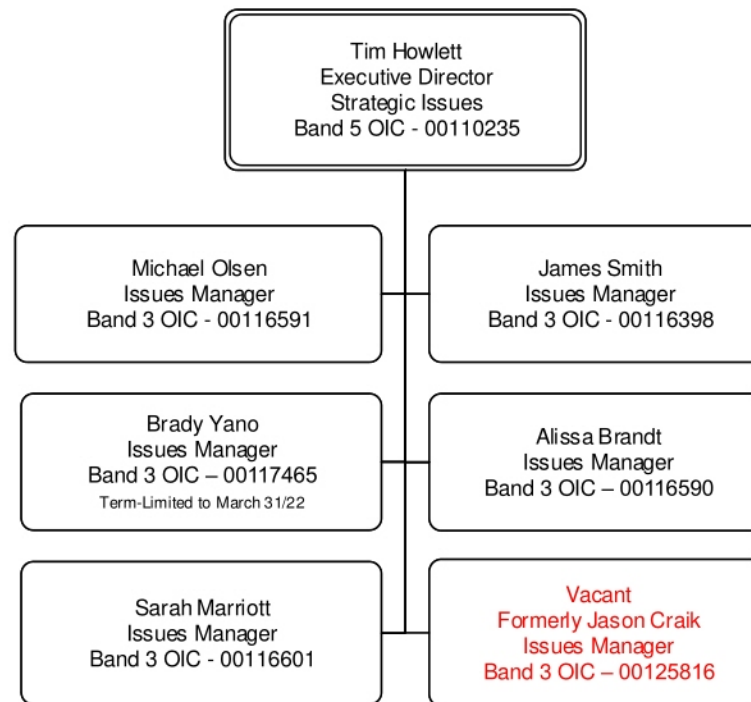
Tim Howlett
Executive Director
Strategic Issues
Band 5 OIC - 00110235

Michael Olsen
Issues Manager
Band 3 OIC - 00116591

James Smith
Issues Manager
Band 3 OIC - 00116398

Brady Yano
Issues Manager
Band 3 OIC – 00117465
Term-Limited to March 31/22

Alissa Brandt
Issues Manager
Band 3 OIC – 00116590

Sarah Marriott
Issues Manager
Band 3 OIC - 00116601

Vacant
Formerly Jason Craik
Issues Manager
Band 3 OIC – 00125816